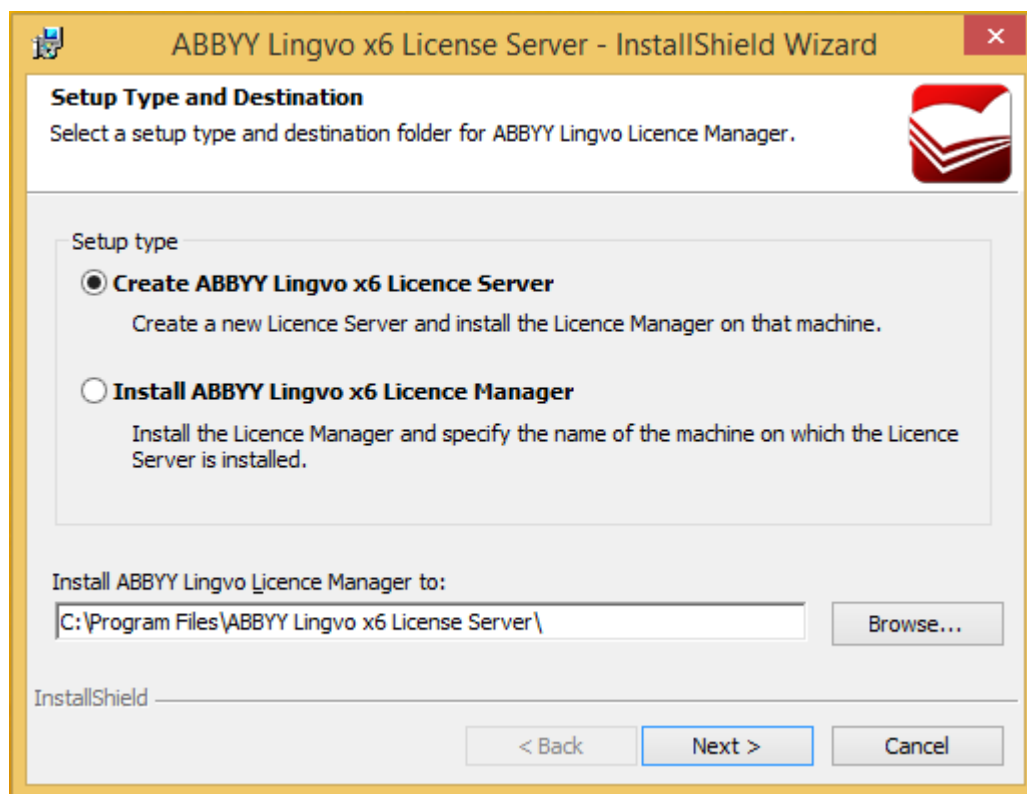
ABBYY Lingvo x6 License Server - InstallShield Wizard

Setup Type and Destination
Select a setup type and destination folder for ABBYY Lingvo Licence Manager.

Setup type

Create ABBYY Lingvo x6 Licence Server
Create a new Licence Server and install the Licence Manager on that machine.

Install ABBYY Lingvo x6 Licence Manager
Install the Licence Manager and specify the name of the machine on which the Licence Server is installed.

Install ABBYY Lingvo Licence Manager to:
C:\Program Files\ABBYY Lingvo x6 License Server\
Browse...

InstallShield
< Back
Next >
Cancel